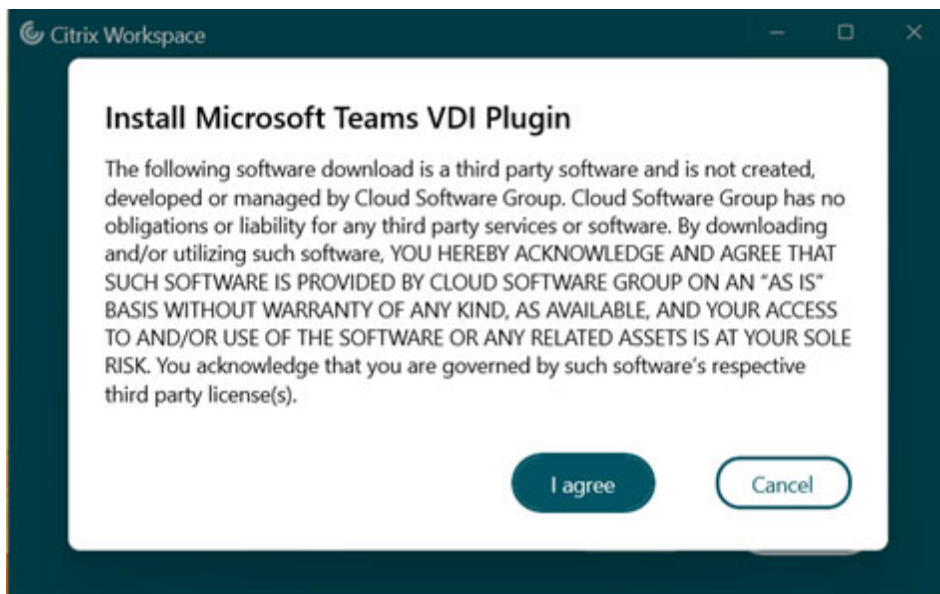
Citrix Workspace

Install Microsoft Teams VDI Plugin

The following software download is a third party software and is not created, developed or managed by Cloud Software Group. Cloud Software Group has no obligations or liability for any third party services or software. By downloading and/or utilizing such software, YOU HEREBY ACKNOWLEDGE AND AGREE THAT SUCH SOFTWARE IS PROVIDED BY CLOUD SOFTWARE GROUP ON AN "AS IS" BASIS WITHOUT WARRANTY OF ANY KIND, AS AVAILABLE, AND YOUR ACCESS TO AND/OR USE OF THE SOFTWARE OR ANY RELATED ASSETS IS AT YOUR SOLE RISK. You acknowledge that you are governed by such software's respective third party license(s).

I agree

Cancel